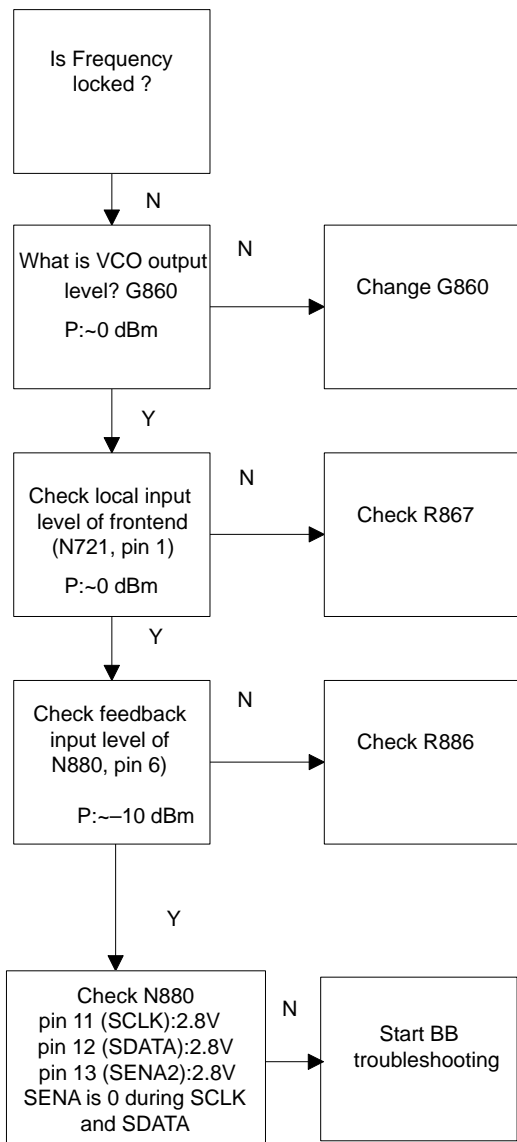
Is Frequency locked ?

N

What is VCO output level? G860

P:~0 dBm

N

Change G860

Y

Check local input level of frontend (N721, pin 1)

P:~0 dBm

N

Check R867

Y

Check feedback input level of N880, pin 6)

P:~–10 dBm

N

Check R886

Y

Check N880
pin 11 (SCLK):2.8V
pin 12 (SDATA):2.8V
pin 13 (SENA2):2.8V
SENA is 0 during SCLK and SDATA

N

Start BB troubleshooting